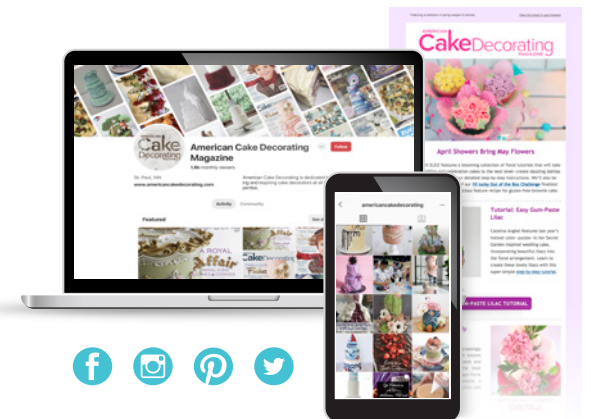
AMERICAN
Cake Decorating
MAGAZINE

April Showers Bring May Flowers

Tutorial: Easy Gum-Paste Lilac

-PASTE LILAC TUTORIAL

Cake Decorating

American Cake Decorating Magazine

1.6k monthly viewers

Follow

St. Paul, MN

www.americancakedecorating.com

Activity

Community

Featured

A ROYAL Affair

americancakedecorating